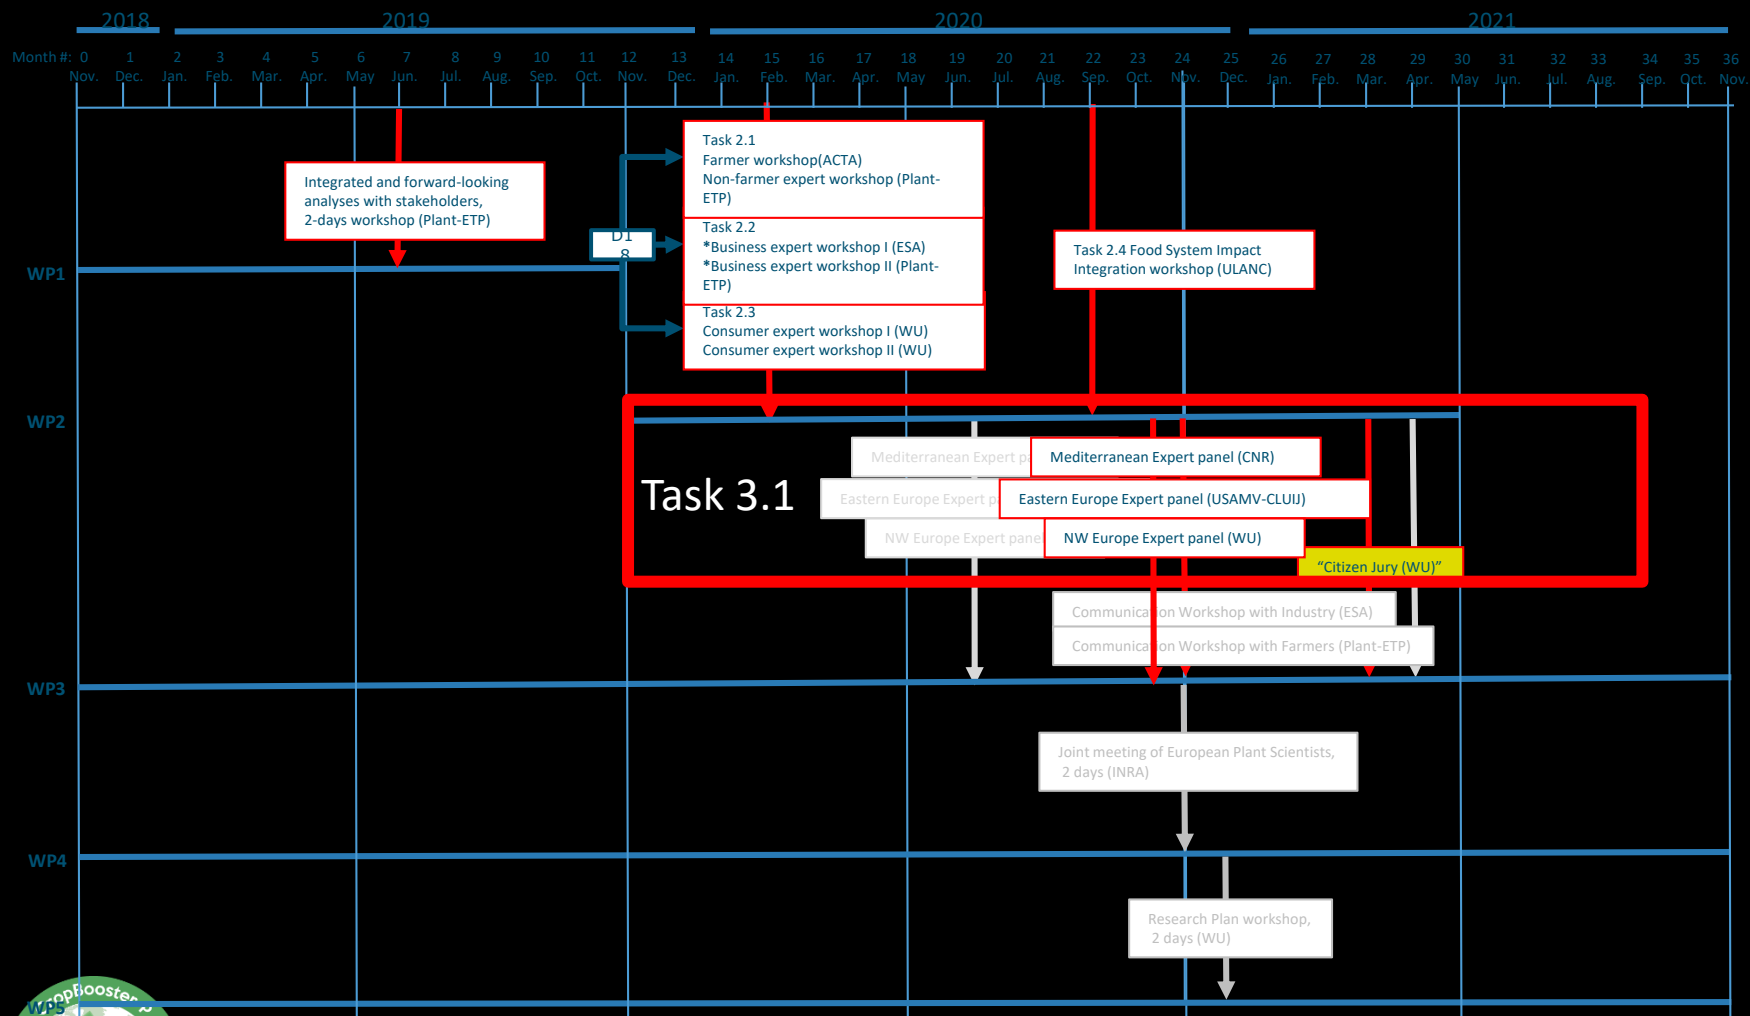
2018 2019 2020 2021

| Month #: | 0 | 1 | 2 | 3 | 4 | 5 | 6 | 7 | 8 | 9 | 10 | 11 | 12 | 13 | 14 | 15 | 16 | 17 | 18 | 19 | 20 | 21 | 22 | 23 | 24 | 25 | 26 | 27 | 28 | 29 | 30 | 31 | 32 | 33 | 34 | 35 | 36 |
|---|---|---|---|---|---|---|---|---|---|---|---|---|---|---|---|---|---|---|---|---|---|---|---|---|---|---|---|---|---|---|---|---|---|---|---|---|---|
| | Nov. | Dec. | Jan. | Feb. | Mar. | Apr. | May | Jun. | Jul. | Aug. | Sep. | Oct. | Nov. | Dec. | Jan. | Feb. | Mar. | Apr. | May | Jun. | Jul. | Aug. | Sep. | Oct. | Nov. | Dec. | Jan. | Feb. | Mar. | Apr. | May | Jun. | Jul. | Aug. | Sep. | Oct. | Nov. |

Integrated and forward-looking analyses with stakeholders, 2-days workshop (Plant-ETP)

D1 8

Task 2.1
Farmer workshop(ACTA)
Non-farmer expert workshop (Plant-ETP)

Task 2.2
*Business expert workshop I (ESA)
*Business expert workshop II (Plant-ETP)

Task 2.3
Consumer expert workshop I (WU)
Consumer expert workshop II (WU)

Task 2.4 Food System Impact Integration workshop (ULANC)

WP1

WP2

Task 3.1

Mediterranean Expert p
Mediterranean Expert panel (CNR)
Eastern Europe Expert p
Eastern Europe Expert panel (USAMV-CLUIJ)
NW Europe Expert pane
NW Europe Expert panel (WU)
"Citizen Jury (WU)"

Communica on Workshop with Industry (ESA)
Communica on Workshop with Farmers (Plant-ETP)

WP3

Joint meeting of European Plant Scientists, 2 days (INRA)

WP4

Research Plan workshop, 2 days (WU)

WP5

PopBooster